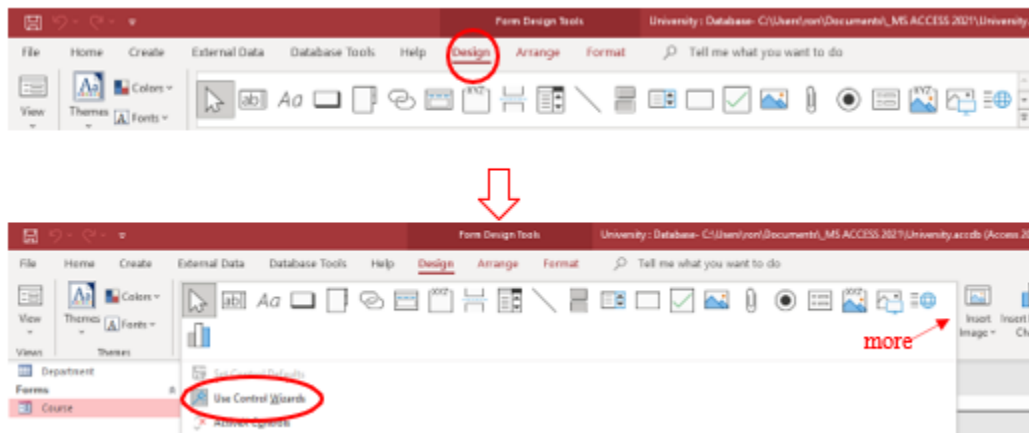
Form Design Tools

University : Database- C:\Users\ron\Documents\_MS ACCESS 2021\University

File Home Create External Data Database Tools Help Design Arrange Format Tell me what you want to do

View

Themes

Colors

Fonts

Aa

Form Design Tools

University : Database- C:\Users\ron\Documents\_MS ACCESS 2021\University.accdb (Access 20

File Home Create External Data Database Tools Help Design Arrange Format Tell me what you want to do

View

Views

Themes

Colors

Fonts

Themes

Aa

Insert Image

Insert Ch

more

Department

Forms

Course

Set Control Defaults

Use Control Wizards

ActiveX Controls